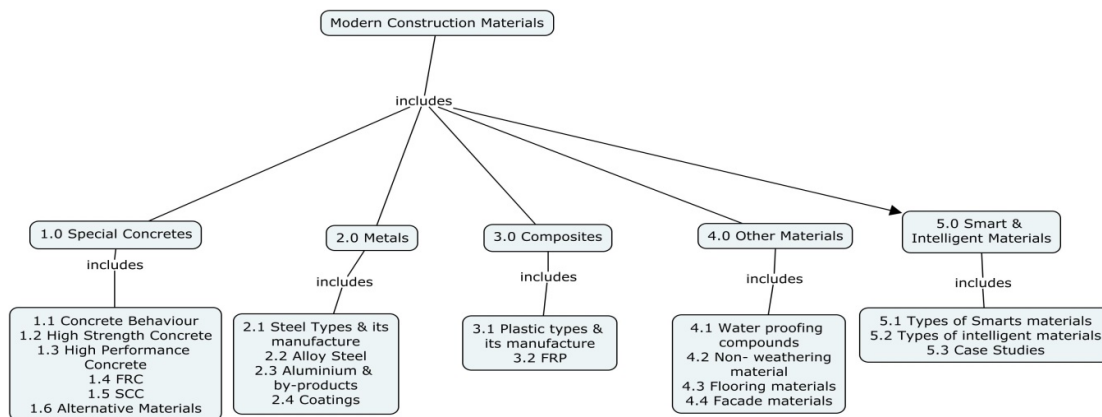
Modern Construction Materials

includes

1.0 Special Concretes

includes

1.1 Concrete Behaviour
1.2 High Strength Concrete
1.3 High Performance Concrete
1.4 FRC
1.5 SCC
1.6 Alternative Materials

2.0 Metals

includes

2.1 Steel Types & its manufacture
2.2 Alloy Steel
2.3 Aluminium & by-products
2.4 Coatings

3.0 Composites

includes

3.1 Plastic types & its manufacture
3.2 FRP

4.0 Other Materials

includes

4.1 Water proofing compounds
4.2 Non- weathering material
4.3 Flooring materials
4.4 Facade materials

5.0 Smart & Intelligent Materials

includes

5.1 Types of Smarts materials
5.2 Types of intelligent materials
5.3 Case Studies